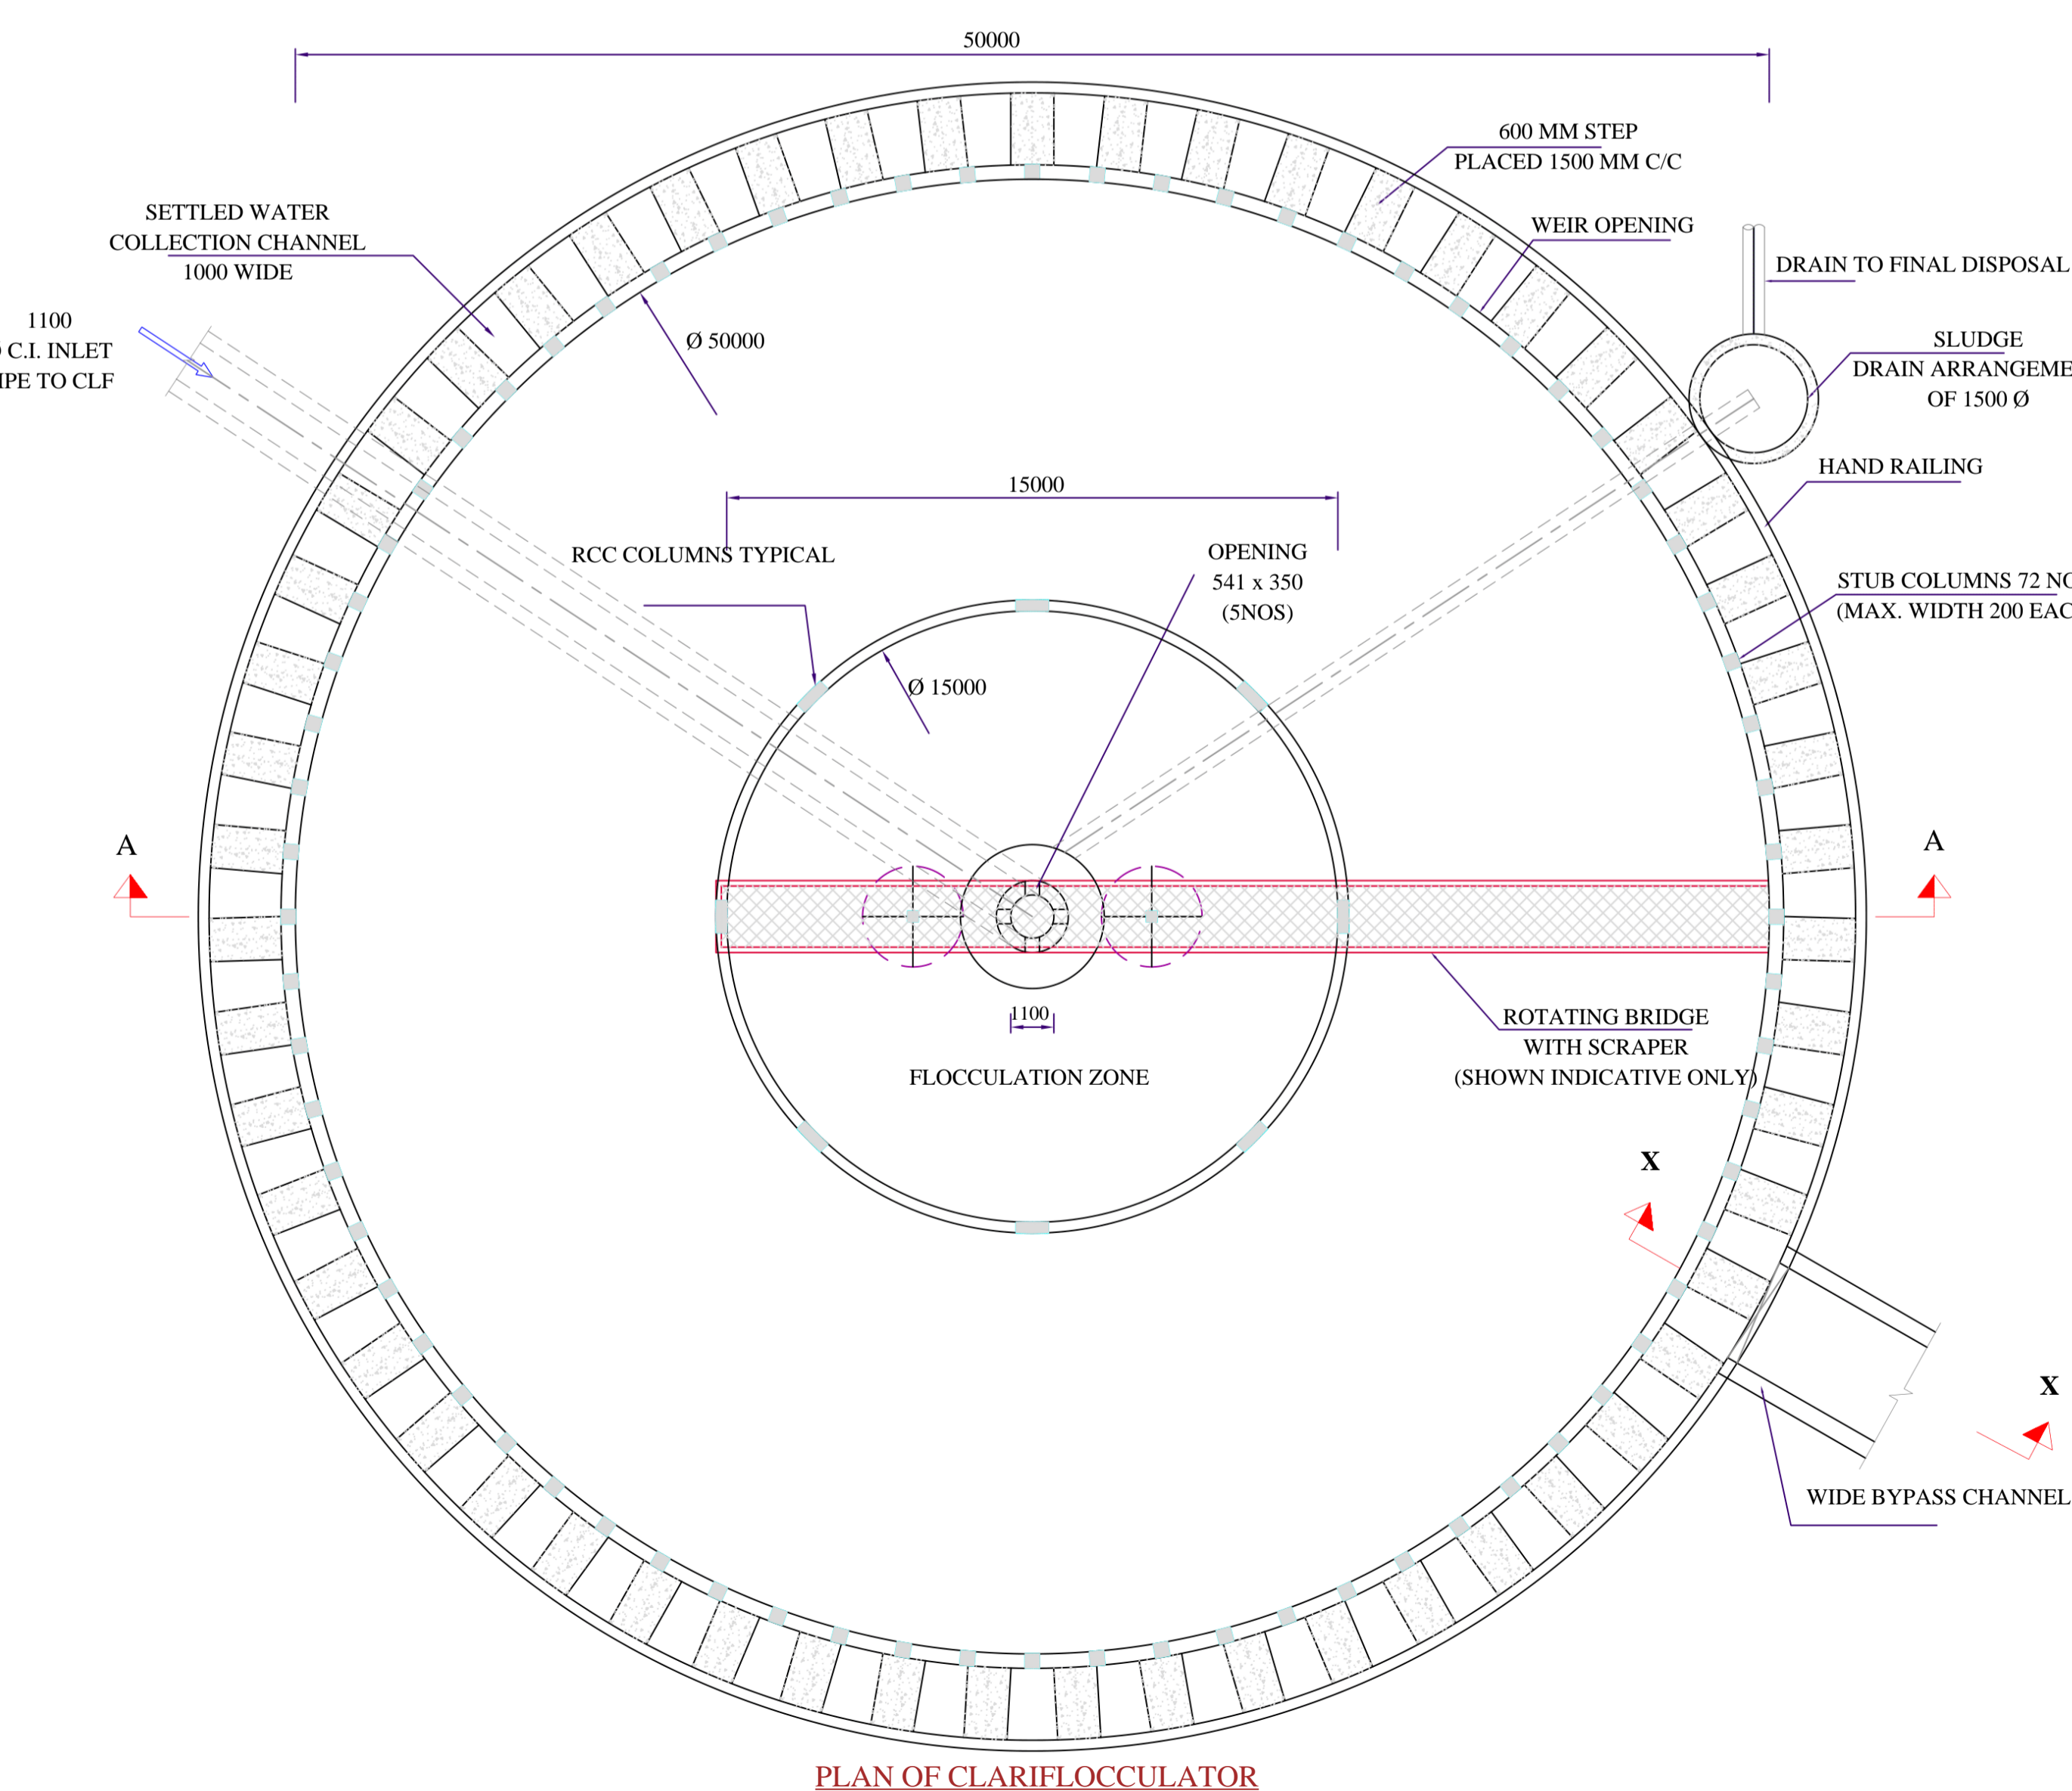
50000

600 MM STEP
PLACED 1500 MM C/C

SETTLED WATER
COLLECTION CHANNEL
1000 WIDE

WEIR OPENING

DRAIN TO FINAL DISPOSAL

1100
Ø C.I. INLET
PIPE TO CLF

Ø 50000

SLUDGE
DRAIN ARRANGEME
OF 1500 Ø

HAND RAILING

15000

RCC COLUMNS TYPICAL

OPENING
541 x 350
(5NOS)

STUB COLUMNS 72 NO
(MAX. WIDTH 200 EAC

Ø 15000

A

A

1100

ROTATING BRIDGE
WITH SCRAPER
(SHOWN INDICATIVE ONLY)

FLOCCULATION ZONE

X

X

WIDE BYPASS CHANNEL

PLAN OF CLARIFLOCCULATOR